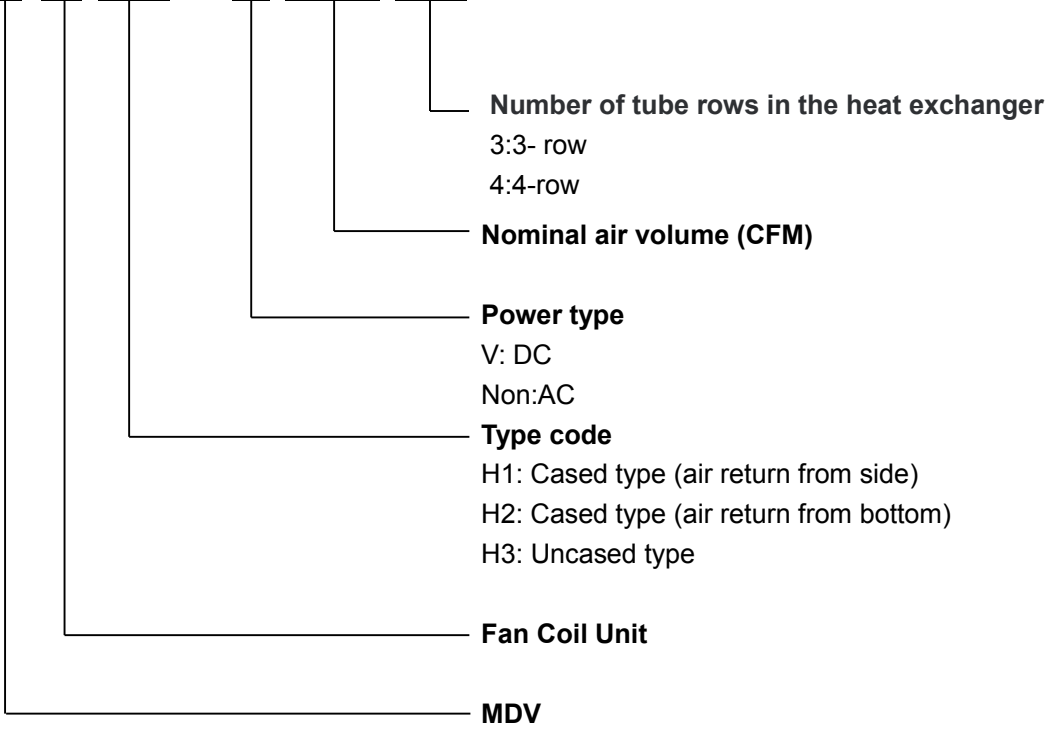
Number of tube rows in the heat exchanger
3:3- row
4:4-row

Nominal air volume (CFM)

Power type
V: DC
Non:AC

Type code
H1: Cased type (air return from side)
H2: Cased type (air return from bottom)
H3: Uncased type

Fan Coil Unit

MDV